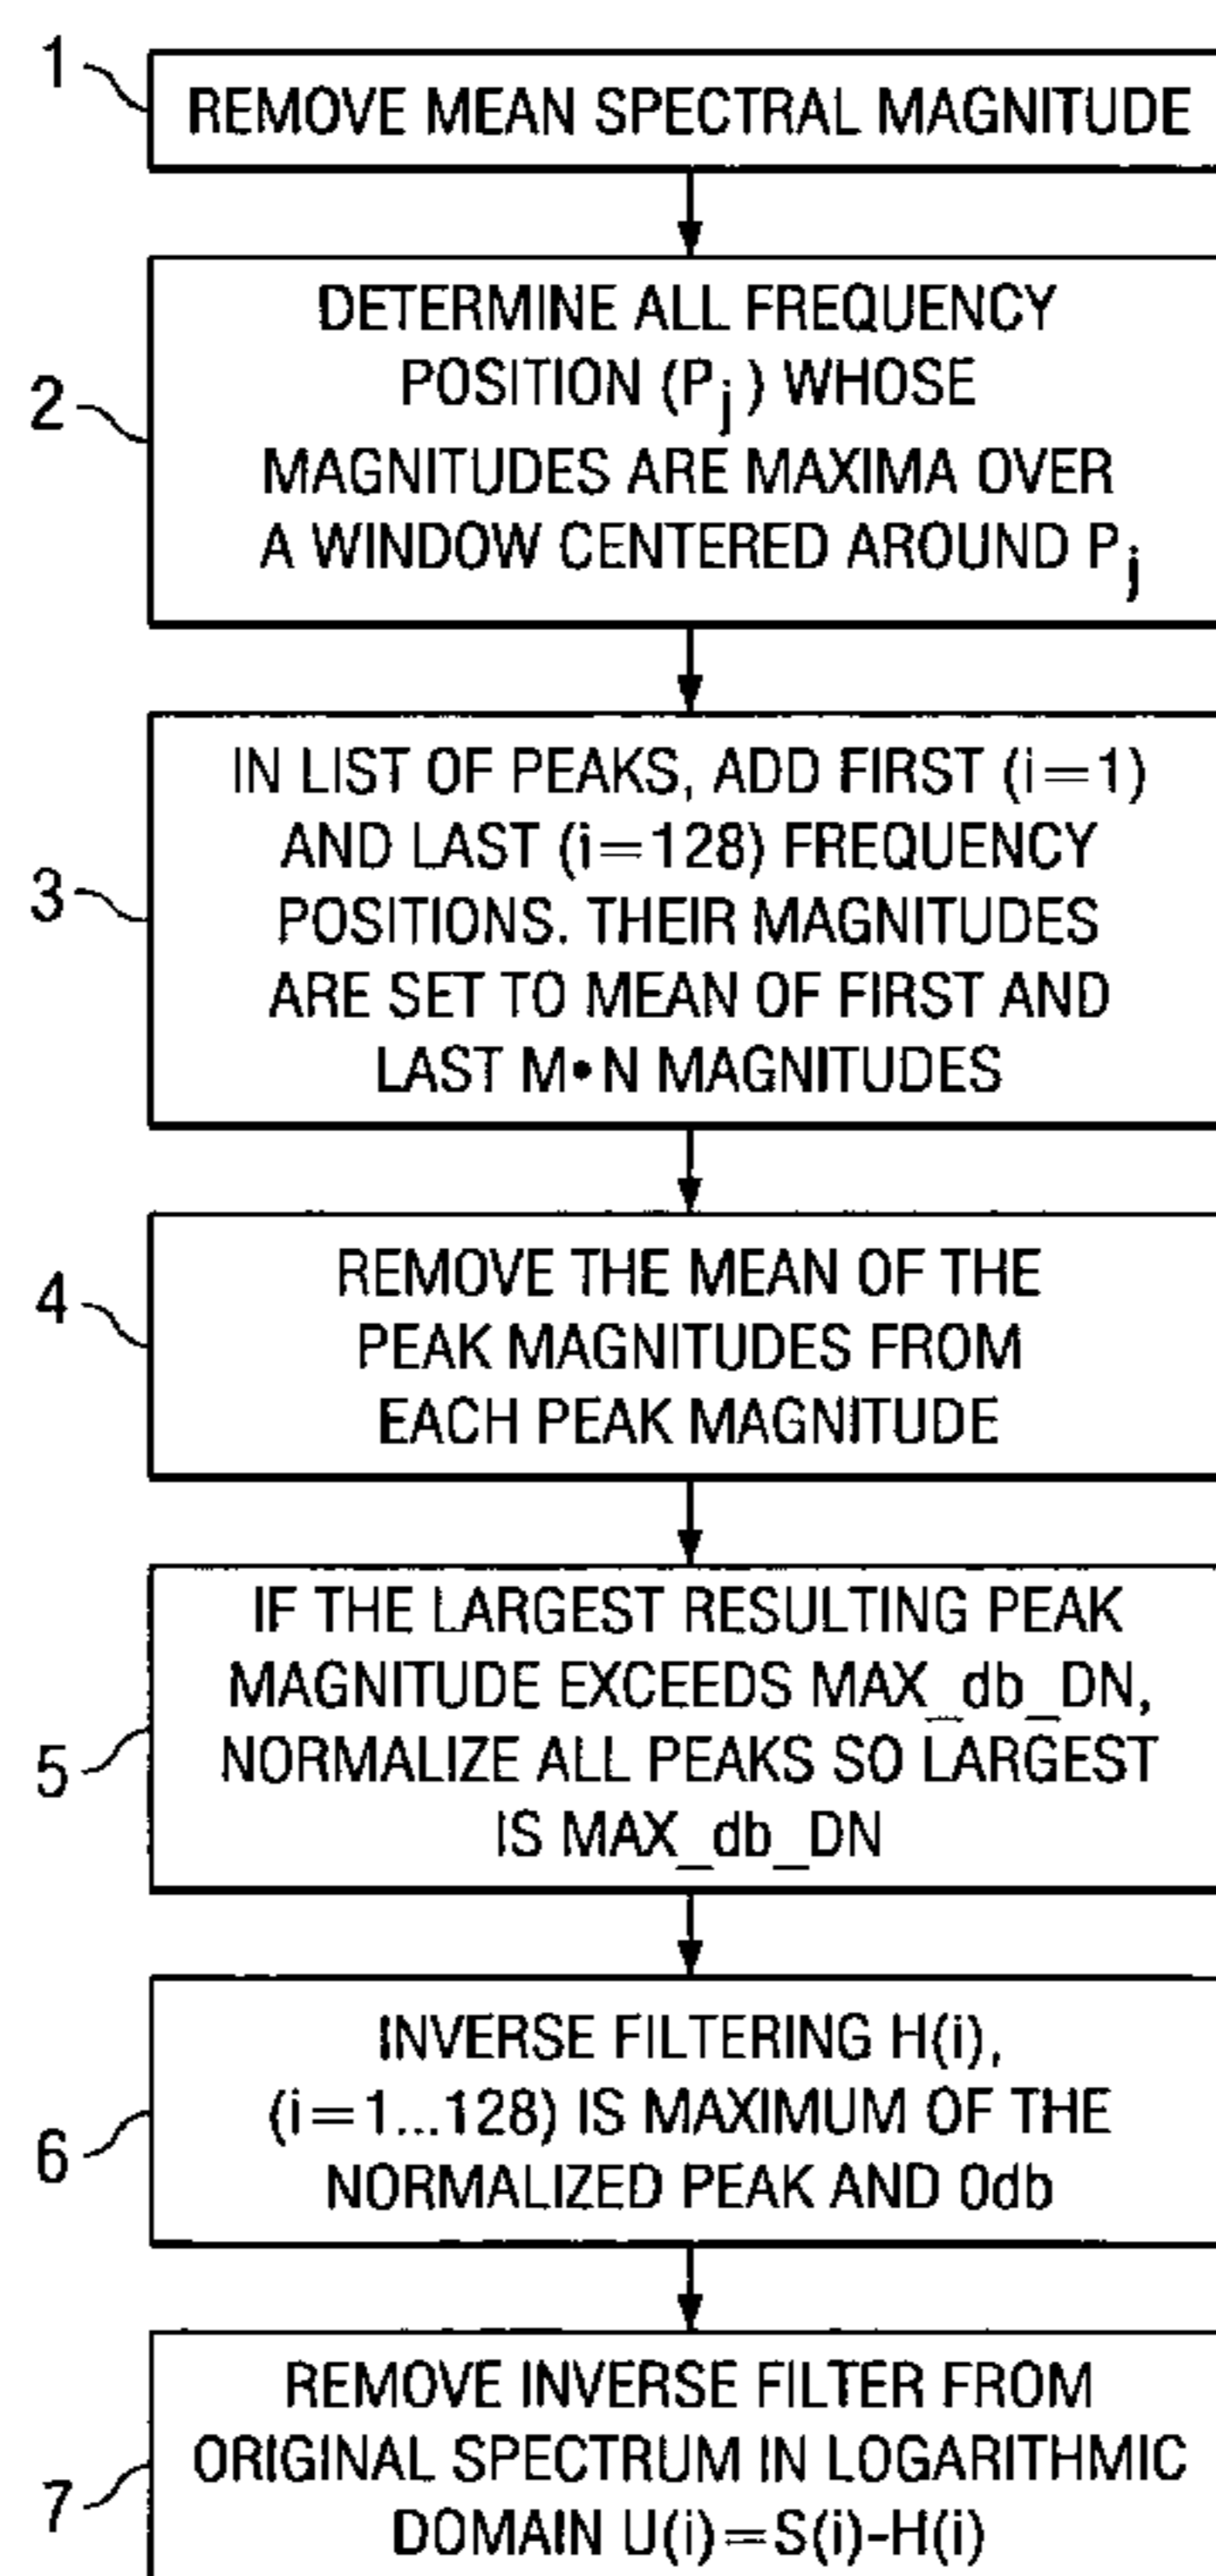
1 REMOVE MEAN SPECTRAL MAGNITUDE

2 DETERMINE ALL FREQUENCY POSITION ($P_j$) WHOSE MAGNITUDES ARE MAXIMA OVER A WINDOW CENTERED AROUND $P_j$

3 IN LIST OF PEAKS, ADD FIRST (i=1) AND LAST (i=128) FREQUENCY POSITIONS. THEIR MAGNITUDES ARE SET TO MEAN OF FIRST AND LAST M•N MAGNITUDES

4 REMOVE THE MEAN OF THE PEAK MAGNITUDES FROM EACH PEAK MAGNITUDE

5 IF THE LARGEST RESULTING PEAK MAGNITUDE EXCEEDS MAX_db_DN, NORMALIZE ALL PEAKS SO LARGEST IS MAX_db_DN

6 INVERSE FILTERING H(i), (i=1...128) IS MAXIMUM OF THE NORMALIZED PEAK AND 0db

7 REMOVE INVERSE FILTER FROM ORIGINAL SPECTRUM IN LOGARITHMIC DOMAIN U(i)=S(i)-H(i)